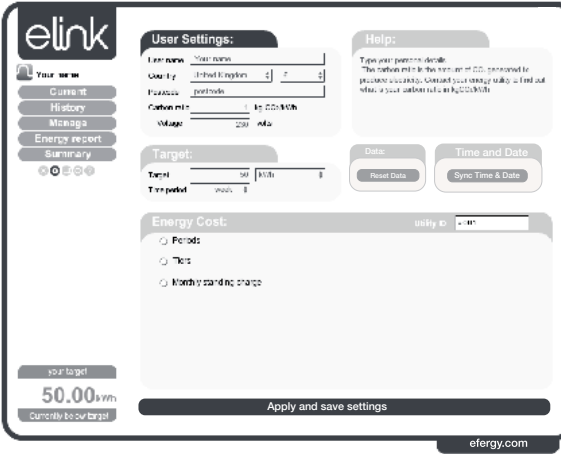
elink

Your name

Current
History
Manage
Energy report
Summary

User Settings:

User name Your name
Country United Kingdom
Postcode postcode
Carbon ratio 1 kg CO2/kWh
Voltage 230 volts

Help:

Type your personal details.
The carbon ratio is the amount of $CO_2$ generated to produce electricity. Contact your energy utility to find out what is your carbon ratio in kgCO2/kWh

Target:

Target 50 kWh
Time period week

Data

Reset Data

Time and Date

Sync Time & Date

Energy Cost:

Utility ID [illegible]

Periods

Tiers

Monthly standing charge

your target

50.00kWh

Currently below target

Apply and save settings

efergy.com